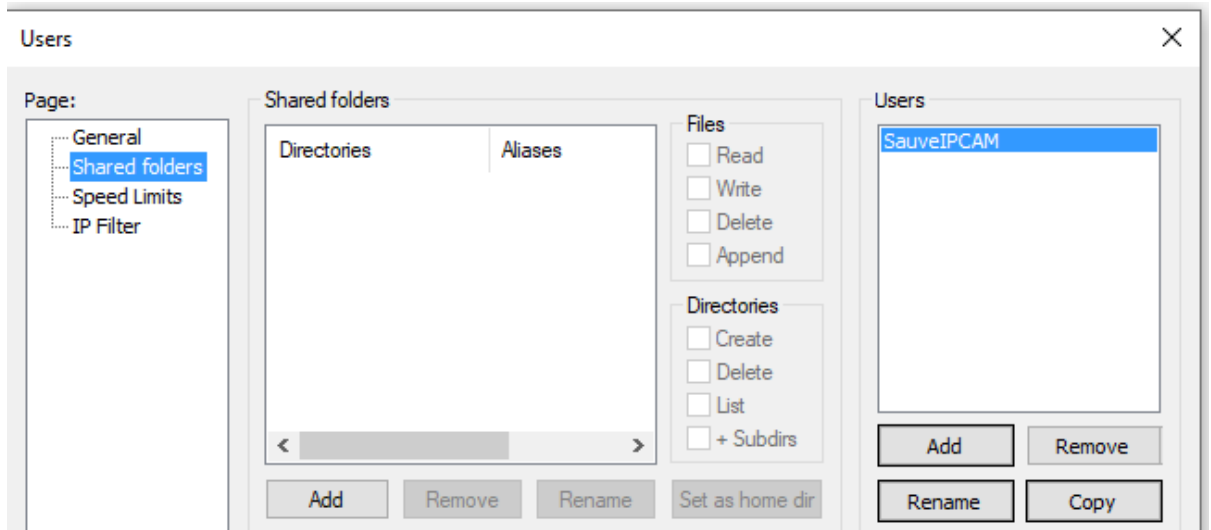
Users

×

Page:

General
Shared folders
Speed Limits
IP Filter

Shared folders

| Directories | Aliases |
|---|---|

<

>

Files
Read
Write
Delete
Append

Directories
Create
Delete
List
+ Subdirs

Add
Remove
Rename
Set as home dir

Users

SauveIPCAM

Add
Remove
Rename
Copy